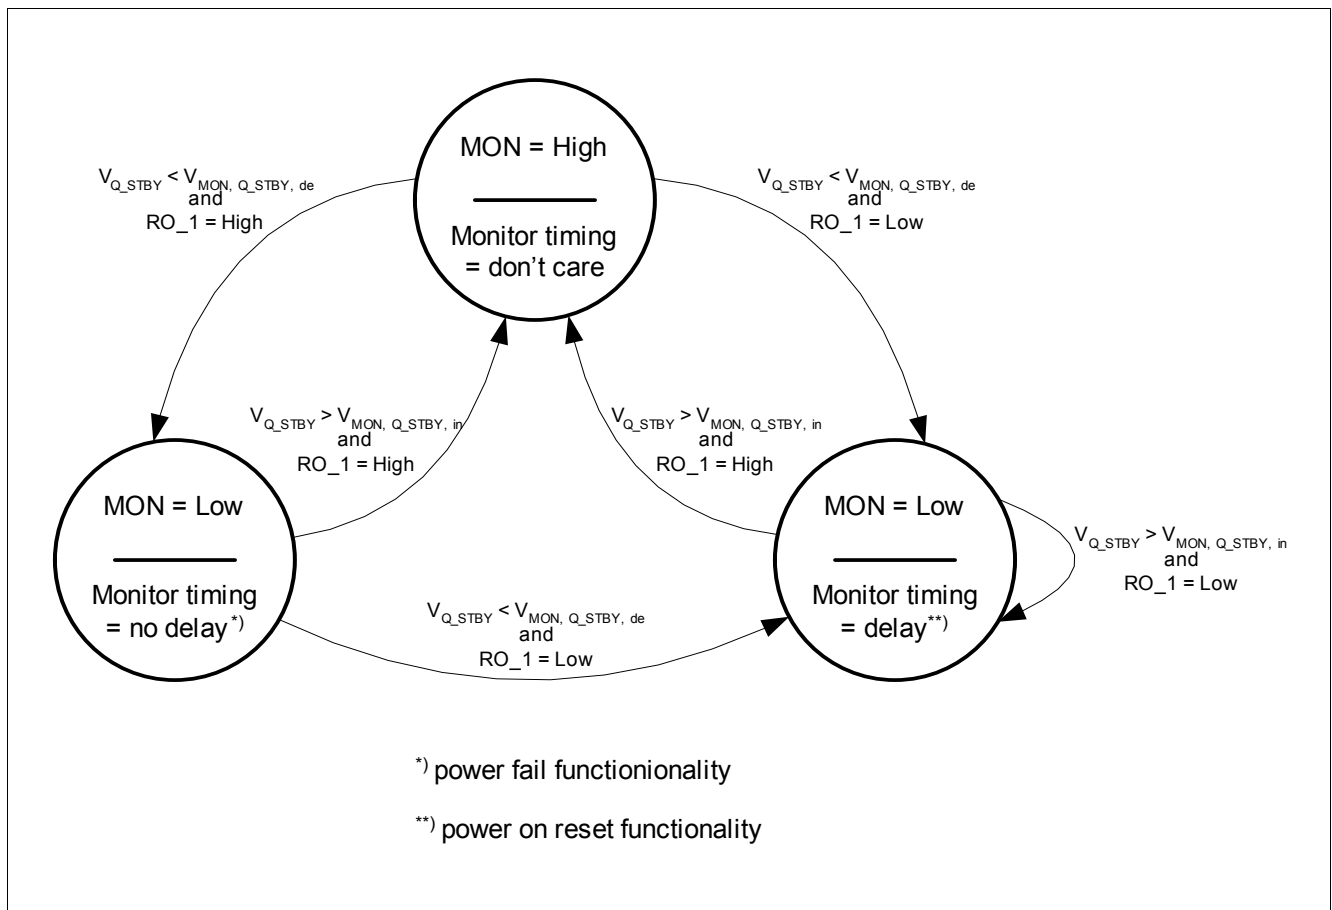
$V_{Q\_STBY} < V_{MON,\ Q\_STBY,\ de}$ and RO_1 = High

MON = High

Monitor timing = don't care

$V_{Q\_STBY} < V_{MON,\ Q\_STBY,\ de}$ and RO_1 = Low

$V_{Q\_STBY} > V_{MON,\ Q\_STBY,\ in}$ and RO_1 = High

$V_{Q\_STBY} > V_{MON,\ Q\_STBY,\ in}$ and RO_1 = High

MON = Low

Monitor timing = no delay$^{*)}$

MON = Low

Monitor timing = delay$^{**)}$

$V_{Q\_STBY} > V_{MON,\ Q\_STBY,\ in}$ and RO_1 = Low

$V_{Q\_STBY} < V_{MON,\ Q\_STBY,\ de}$ and RO_1 = Low

$^{*)}$ power fail functionionality

$^{**)}$ power on reset functionality